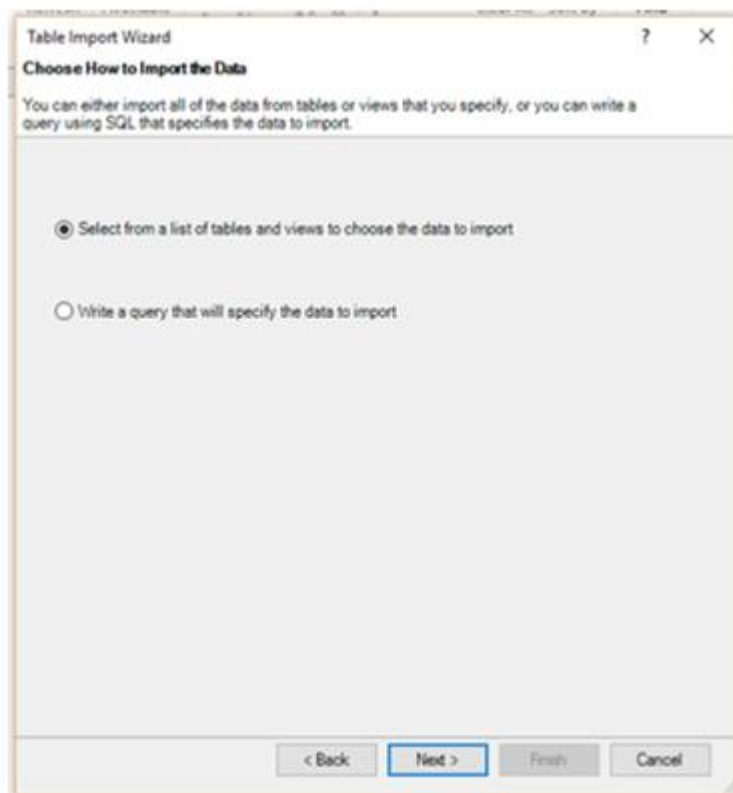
Table Import Wizard ? ×

Choose How to Import the Data

You can either import all of the data from tables or views that you specify, or you can write a query using SQL that specifies the data to import.

Select from a list of tables and views to choose the data to import

Write a query that will specify the data to import

< Back Next > Finish Cancel